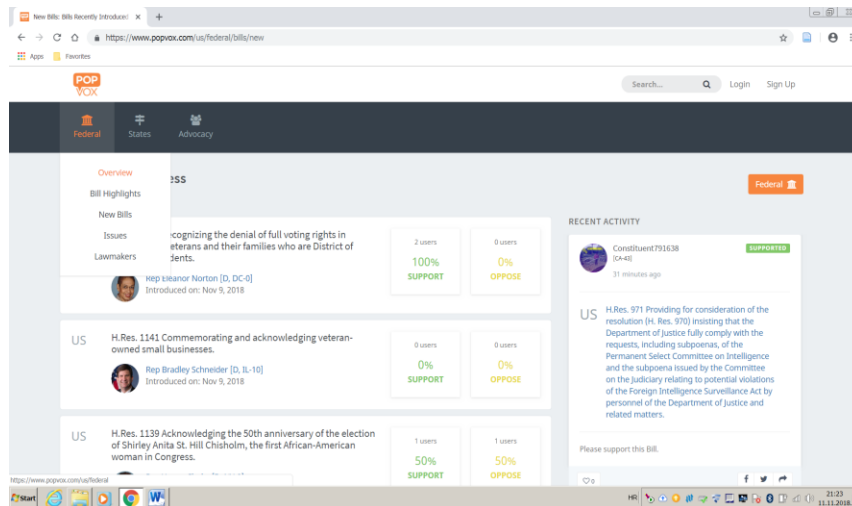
New Bills: Bills Recently Introduced ×

https://www.popvox.com/us/federal/bills/new

Apps Favorites

POP VOX

Search... Login Sign Up

Federal States Advocacy

Overview
Bill Highlights
New Bills
Issues
Lawmakers

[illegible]ess

Federal

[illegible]ecognizing the denial of full voting rights in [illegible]eterans and their families who are District of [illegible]dents.

Rep Eleanor Norton [D, DC-0]
Introduced on: Nov 9, 2018

2 users 100% SUPPORT
0 users 0% OPPOSE

US H.Res. 1141 Commemorating and acknowledging veteran-owned small businesses.

Rep Bradley Schneider [D, IL-10]
Introduced on: Nov 9, 2018

0 users 0% SUPPORT
0 users 0% OPPOSE

US H.Res. 1139 Acknowledging the 50th anniversary of the election of Shirley Anita St. Hill Chisholm, the first African-American woman in Congress.

1 users 50% SUPPORT
1 users 50% OPPOSE

RECENT ACTIVITY

Constituent791638 [CA-43] SUPPORTED
31 minutes ago

US H.Res. 971 Providing for consideration of the resolution (H. Res. 970) insisting that the Department of Justice fully comply with the requests, including subpoenas, of the Permanent Select Committee on Intelligence and the subpoena issued by the Committee on the Judiciary relating to potential violations of the Foreign Intelligence Surveillance Act by personnel of the Department of Justice and related matters.

Please support this Bill.

0

https://www.popvox.com/us/federal

Start

HR 21:23 11.11.2018.